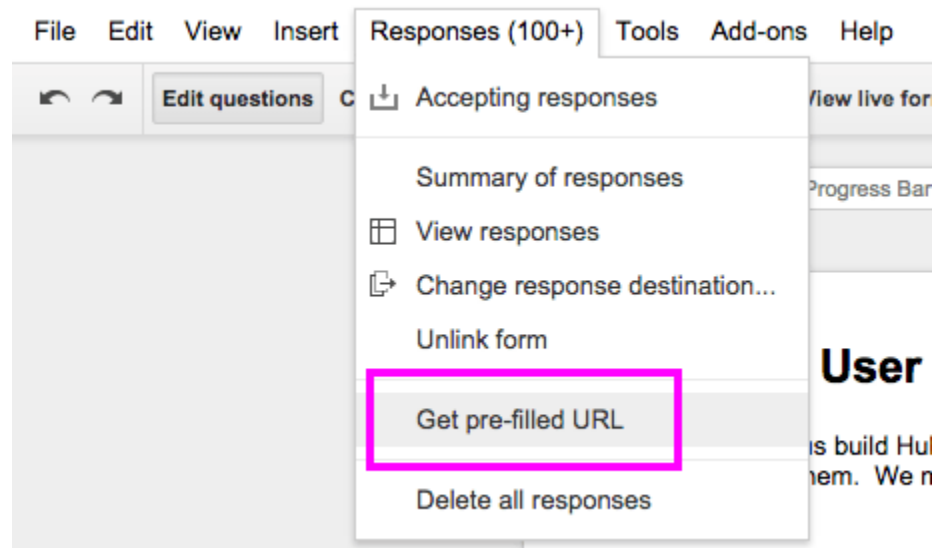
File Edit View Insert Responses (100+) Tools Add-ons Help

Edit questions C

Accepting responses

View live for

Summary of responses

Progress Bar

View responses

Change response destination...

Unlink form

User

Get pre-filled URL

s build Hul
hem. We m

Delete all responses